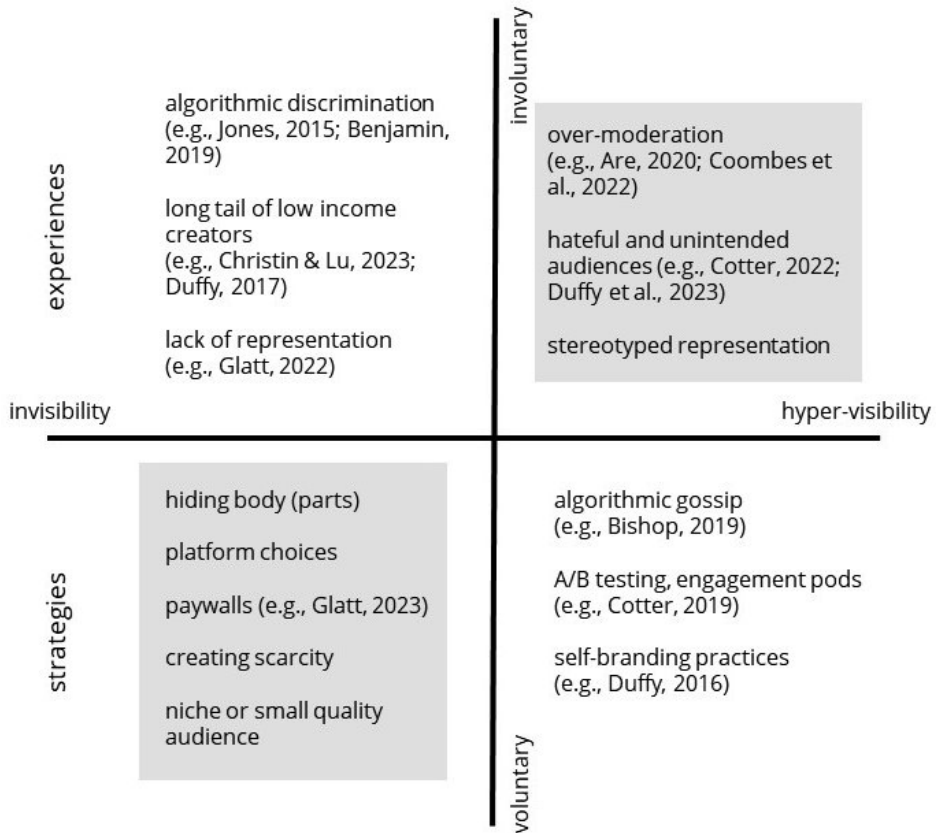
involuntary

experiences

algorithmic discrimination (e.g., Jones, 2015; Benjamin, 2019)

long tail of low income creators (e.g., Christin & Lu, 2023; Duffy, 2017)

lack of representation (e.g., Glatt, 2022)

over-moderation (e.g., Are, 2020; Coombes et al., 2022)

hateful and unintended audiences (e.g., Cotter, 2022; Duffy et al., 2023)

stereotyped representation

invisibility

hyper-visibility

strategies

hiding body (parts)

platform choices

paywalls (e.g., Glatt, 2023)

creating scarcity

niche or small quality audience

algorithmic gossip (e.g., Bishop, 2019)

A/B testing, engagement pods (e.g., Cotter, 2019)

self-branding practices (e.g., Duffy, 2016)

voluntary